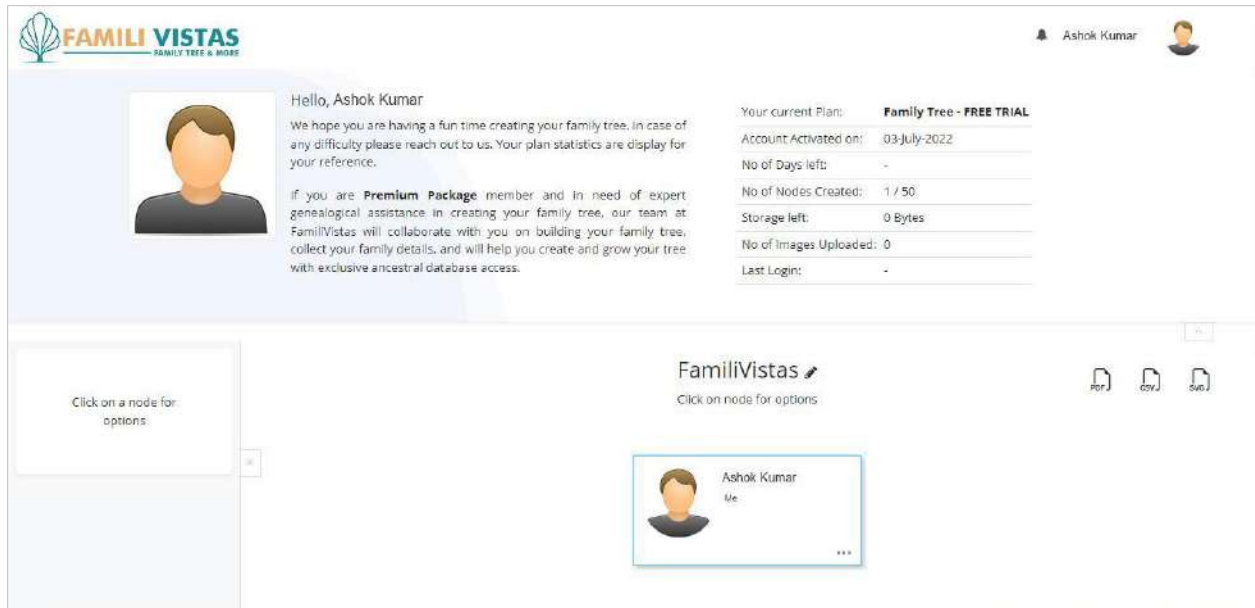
FAMILI VISTAS
FAMILY TREE & MORE

Ashok Kumar

Hello, Ashok Kumar

We hope you are having a fun time creating your family tree. In case of any difficulty please reach out to us. Your plan statistics are display for your reference.

If you are **Premium Package** member and in need of expert genealogical assistance in creating your family tree, our team at FamiliVistas will collaborate with you on building your family tree, collect your family details, and will help you create and grow your tree with exclusive ancestral database access.

| Your current Plan: | Family Tree - FREE TRIAL |
|---|---|
| Account Activated on: | 03-July-2022 |
| No of Days left: | - |
| No of Nodes Created: | 1 / 50 |
| Storage left: | 0 Bytes |
| No of Images Uploaded: | 0 |
| Last Login: | - |

Click on a node for options

FamiliVistas

Click on node for options

PDF CSV SVG

Ashok Kumar
Me
...